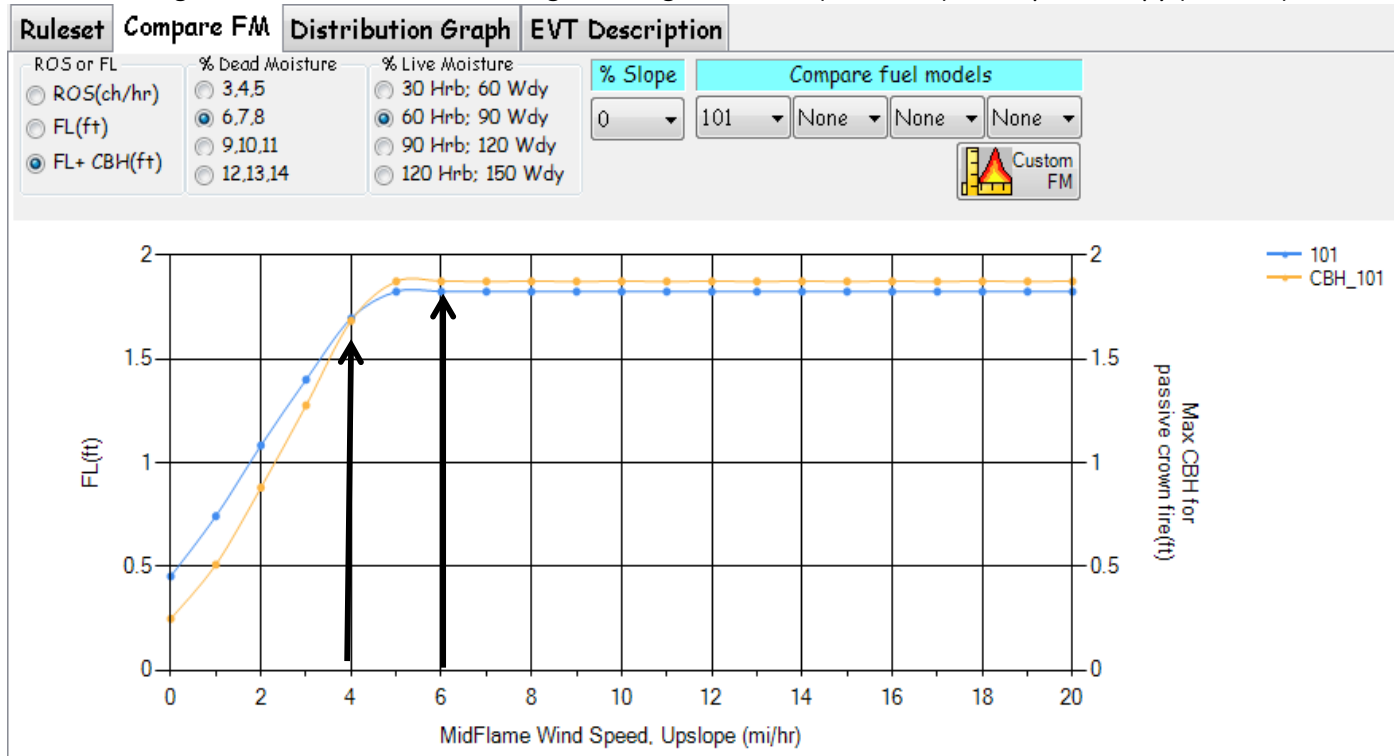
Ruleset | Compare FM | Distribution Graph | EVT Description

ROS or FL
ROS(ch/hr)
FL(ft)
FL+ CBH(ft)

% Dead Moisture
3,4,5
6,7,8
9,10,11
12,13,14

% Live Moisture
30 Hrb; 60 Wdy
60 Hrb; 90 Wdy
90 Hrb; 120 Wdy
120 Hrb; 150 Wdy

% Slope
0

Compare fuel models
101
None
None
None

Custom FM

101
CBH_101

FL(ft)

Max CBH for passive crown fire(ft)

MidFlame Wind Speed, Upslope (mi/hr)

0 2 4 6 8 10 12 14 16 18 20

0 0.5 1 1.5 2